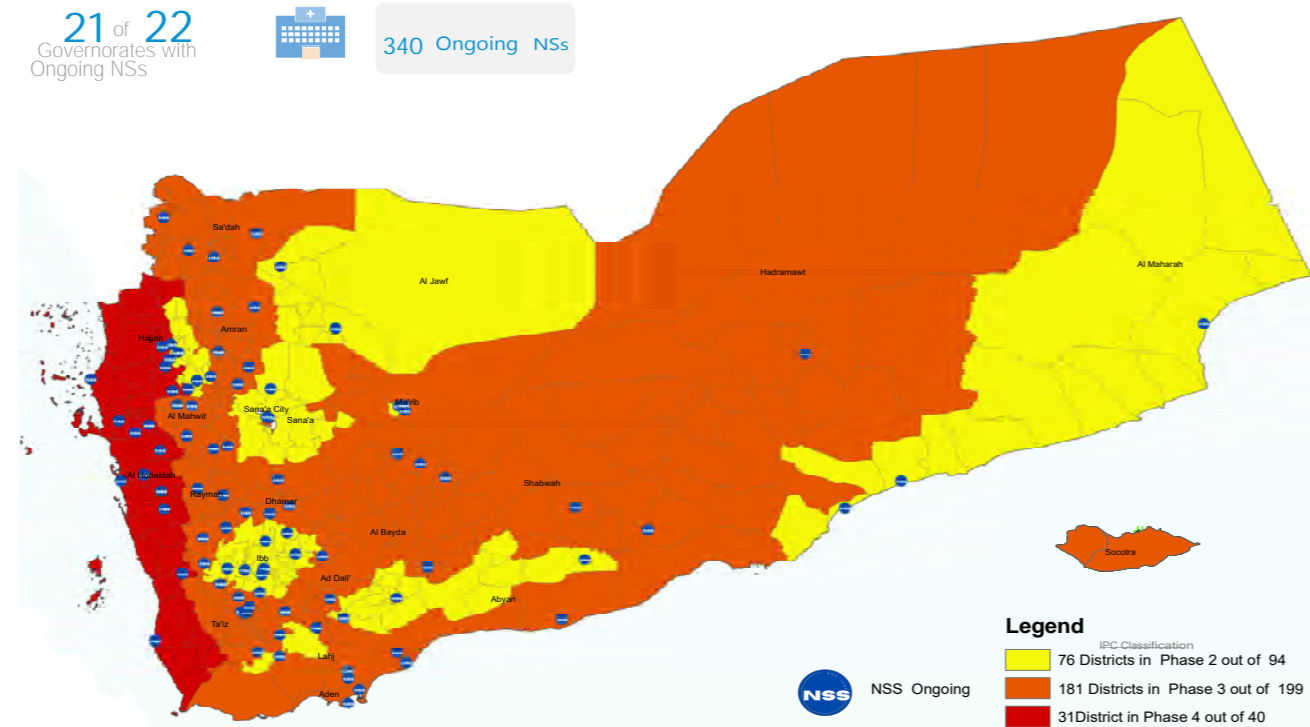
21 of 22 Governorates with Ongoing NSs

340 Ongoing NSs

Sa'dah
Al Jawf
Hadramawt
Al Maharah
Amran
Hajjah
Al Mahwit
Sana'a City
Sana'a
Marib
Al Hodeidah
Raymah
Dhamar
Shabwah
Al Bayda
Ibb
Ad Dali'
Abyan
Ta'iz
Lahj
Aden
Socotra

NSS
NSS Ongoing

Legend
IPC Classification
76 Districts in Phase 2 out of 94
181 Districts in Phase 3 out of 199
31District in Phase 4 out of 40